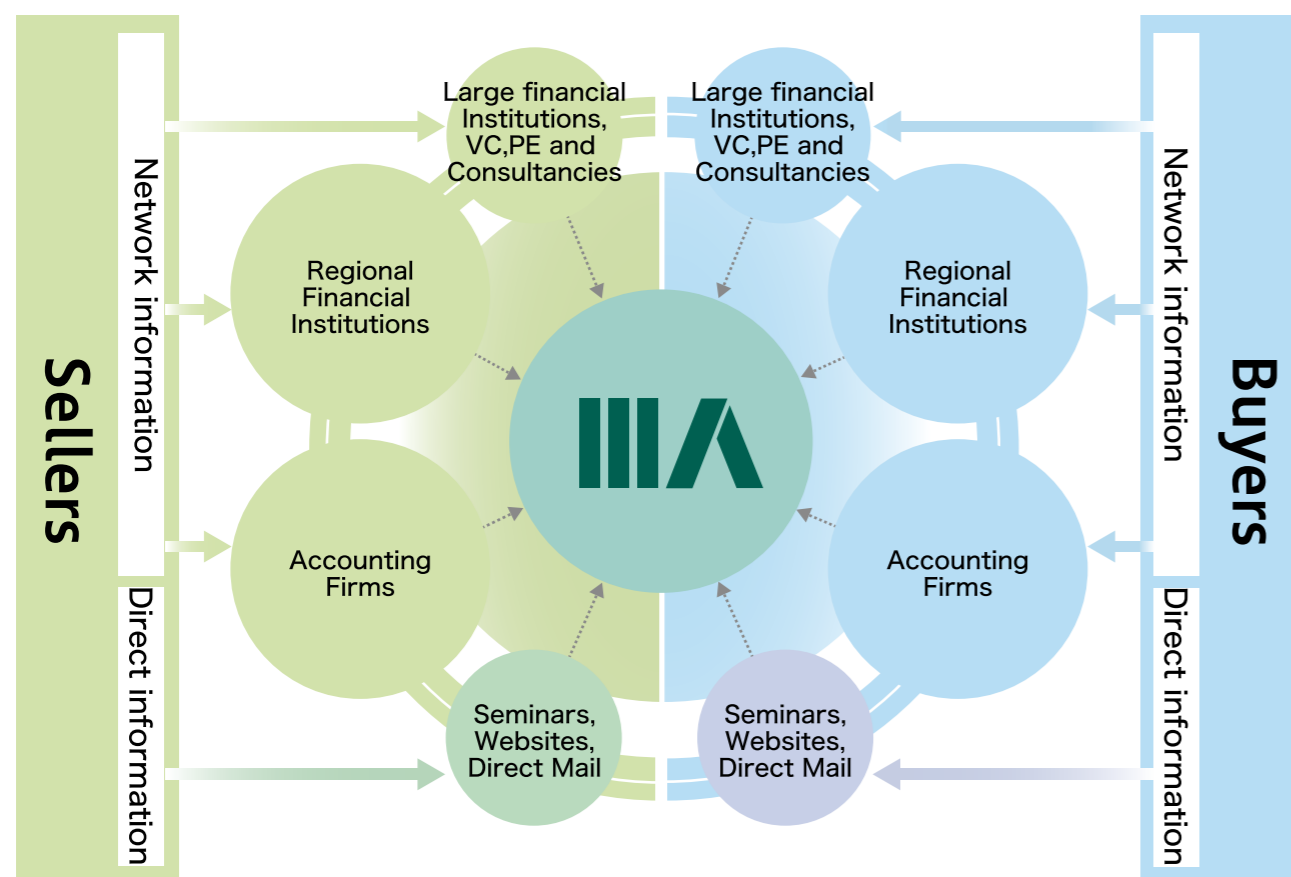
Sellers

Network information

Direct information

Large financial Institutions, VC,PE and Consultancies

Regional Financial Institutions

Accounting Firms

Seminars, Websites, Direct Mail

Large financial Institutions, VC,PE and Consultancies

Regional Financial Institutions

Accounting Firms

Seminars, Websites, Direct Mail

Buyers

Network information

Direct information